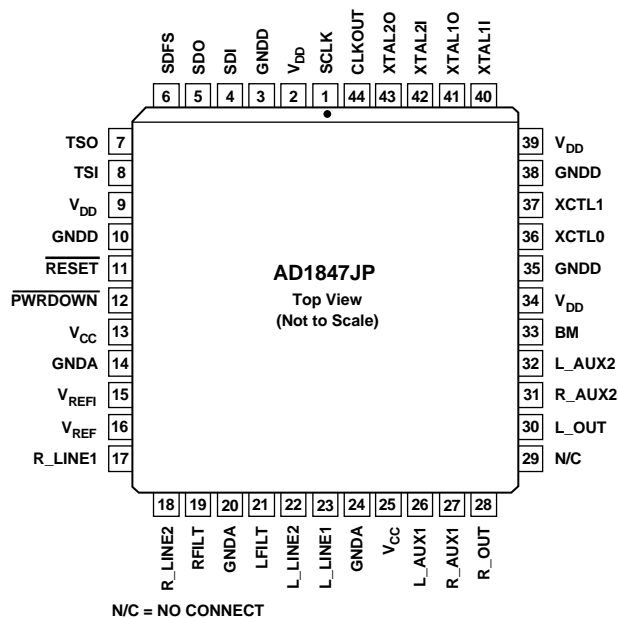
SDFS 6
SDO 5
SDI 4
GNDD 3
$V_{DD}$ 2
SCLK 1
CLKOUT 44
XTAL2O 43
XTAL2I 42
XTAL1O 41
XTAL1I 40

TSO 7
TSI 8
$V_{DD}$ 9
GNDD 10
$\overline{RESET}$ 11
$\overline{PWRDOWN}$ 12
$V_{CC}$ 13
GNDA 14
$V_{REFI}$ 15
$V_{REF}$ 16
R_LINE1 17

AD1847JP
Top View
(Not to Scale)

39 $V_{DD}$
38 GNDD
37 XCTL1
36 XCTL0
35 GNDD
34 $V_{DD}$
33 BM
32 L_AUX2
31 R_AUX2
30 L_OUT
29 N/C

18 R_LINE2
19 RFILT
20 GNDA
21 LFILT
22 L_LINE2
23 L_LINE1
24 GNDA
25 $V_{CC}$
26 L_AUX1
27 R_AUX1
28 R_OUT

N/C = NO CONNECT